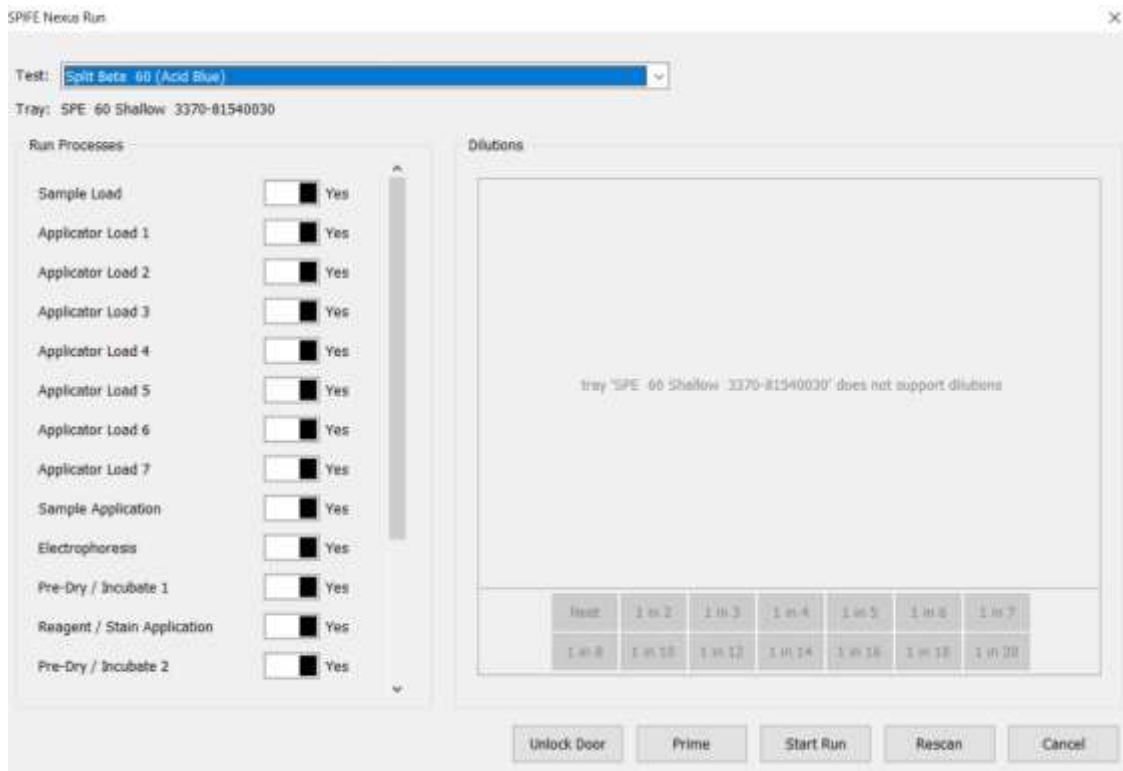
SPIFE Nexus Run

×

Test: Split Beta 60 (Acid Blue)

Tray: SPE 60 Shallow 3370-81540030

Run Processes

Sample Load Yes

Applicator Load 1 Yes

Applicator Load 2 Yes

Applicator Load 3 Yes

Applicator Load 4 Yes

Applicator Load 5 Yes

Applicator Load 6 Yes

Applicator Load 7 Yes

Sample Application Yes

Electrophoresis Yes

Pre-Dry / Incubate 1 Yes

Reagent / Stain Application Yes

Pre-Dry / Incubate 2 Yes

Dilutions

tray 'SPE 60 Shallow 3370-81540030' does not support dilutions

| Neat | 1 in 2 | 1 in 3 | 1 in 4 | 1 in 5 | 1 in 6 | 1 in 7 |
|---|---|---|---|---|---|---|
| 1 in 8 | 1 in 10 | 1 in 12 | 1 in 14 | 1 in 16 | 1 in 18 | 1 in 20 |

Unlock Door Prime Start Run Rescan Cancel